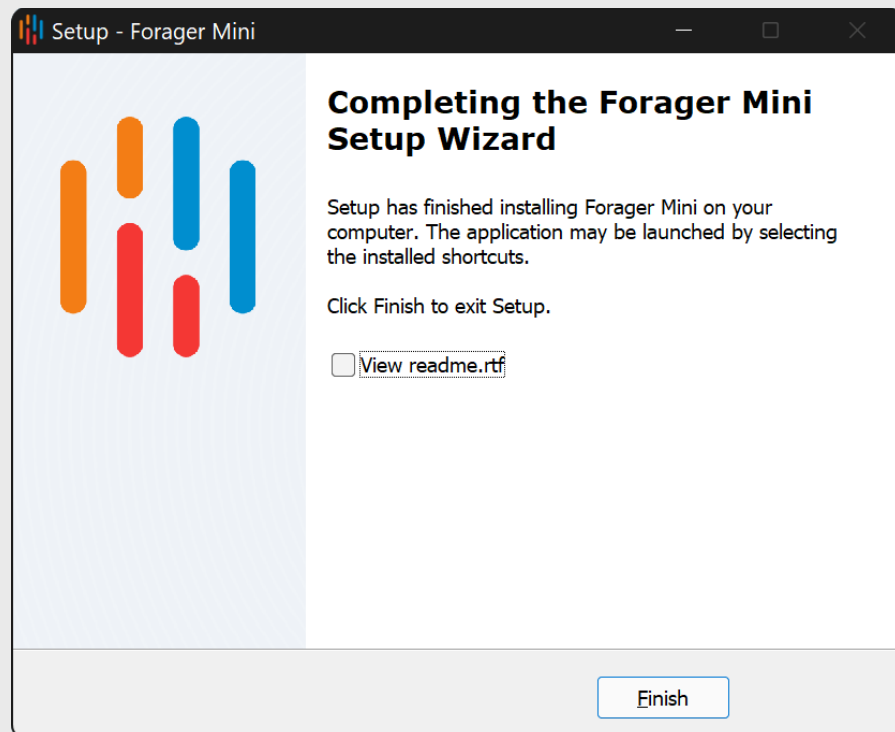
Setup - Forager Mini

Completing the Forager Mini Setup Wizard

Setup has finished installing Forager Mini on your computer. The application may be launched by selecting the installed shortcuts.

Click Finish to exit Setup.

View readme.rtf

Finish